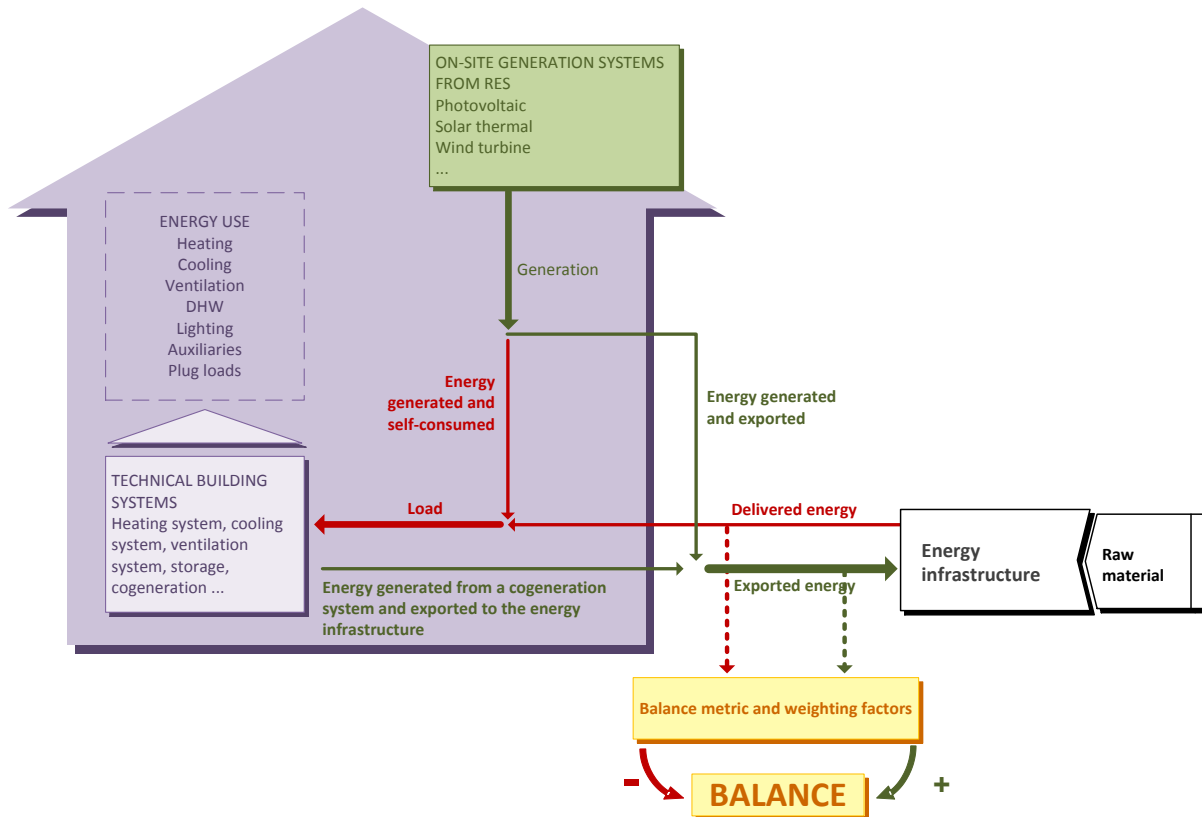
ON-SITE GENERATION SYSTEMS FROM RES
Photovoltaic
Solar thermal
Wind turbine
...

ENERGY USE
Heating
Cooling
Ventilation
DHW
Lighting
Auxiliaries
Plug loads

Generation

Energy generated and self-consumed

Energy generated and exported

TECHNICAL BUILDING SYSTEMS
Heating system, cooling system, ventilation system, storage, cogeneration ...

Load

Delivered energy

Energy infrastructure

Raw material

Energy generated from a cogeneration system and exported to the energy infrastructure

Exported energy

Balance metric and weighting factors

-

BALANCE

+